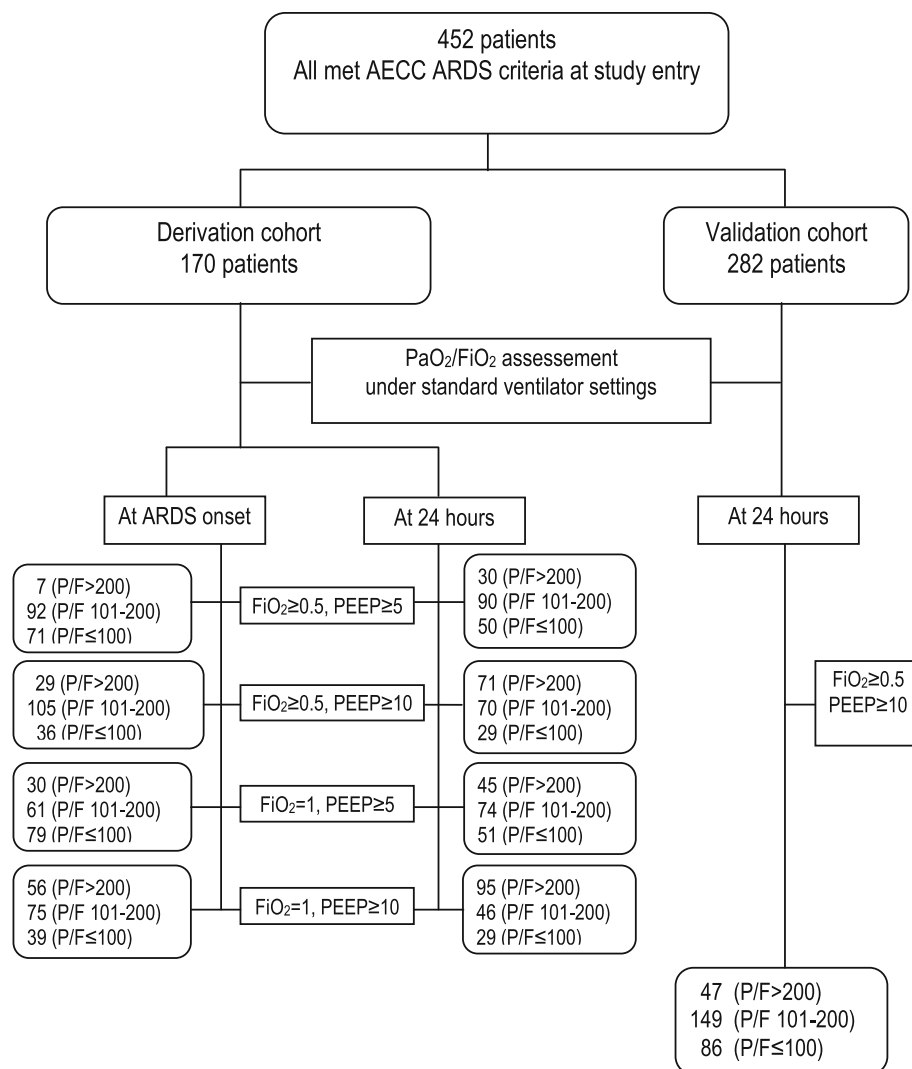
452 patients
All met AECC ARDS criteria at study entry

Derivation cohort
170 patients

Validation cohort
282 patients

$PaO_2/FiO_2$ assessement
under standard ventilator settings

At ARDS onset

At 24 hours

At 24 hours

7 (P/F>200)
92 (P/F 101-200)
71 (P/F≤100)

$FiO_2$≥0.5, PEEP≥5

30 (P/F>200)
90 (P/F 101-200)
50 (P/F≤100)

29 (P/F>200)
105 (P/F 101-200)
36 (P/F≤100)

$FiO_2$≥0.5, PEEP≥10

71 (P/F>200)
70 (P/F 101-200)
29 (P/F≤100)

$FiO_2$≥0.5
PEEP≥10

30 (P/F>200)
61 (P/F 101-200)
79 (P/F≤100)

$FiO_2$=1, PEEP≥5

45 (P/F>200)
74 (P/F 101-200)
51 (P/F≤100)

56 (P/F>200)
75 (P/F 101-200)
39 (P/F≤100)

$FiO_2$=1, PEEP≥10

95 (P/F>200)
46 (P/F 101-200)
29 (P/F≤100)

47 (P/F>200)
149 (P/F 101-200)
86 (P/F≤100)